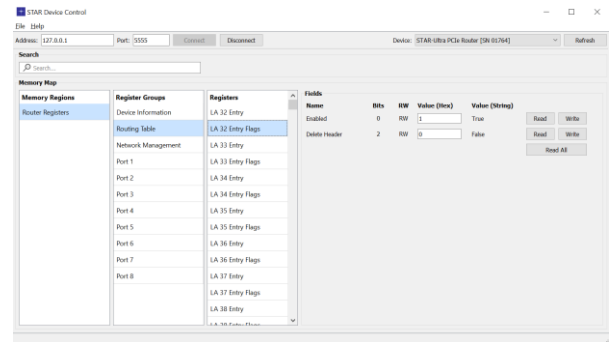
STAR Device Control

File Help

Address: 127.0.0.1 Port: 5555 Connect Disconnect

Device: STAR-Ultra PCIe Router [SN 01764] Refresh

Search

Search...

Memory Map

| Memory Regions |
|---|
| Router Registers |

| Register Groups |
|---|
| Device Information |
| Routing Table |
| Network Management |
| Port 1 |
| Port 2 |
| Port 3 |
| Port 4 |
| Port 5 |
| Port 6 |
| Port 7 |
| Port 8 |

| Registers |
|---|
| LA 32 Entry |
| LA 32 Entry Flags |
| LA 33 Entry |
| LA 33 Entry Flags |
| LA 34 Entry |
| LA 34 Entry Flags |
| LA 35 Entry |
| LA 35 Entry Flags |
| LA 36 Entry |
| LA 36 Entry Flags |
| LA 37 Entry |
| LA 37 Entry Flags |
| LA 38 Entry |
| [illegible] |

Fields

| Name | Bits | RW | Value (Hex) | Value (String) | | |
|---|---|---|---|---|---|---|
| Enabled | 0 | RW | 1 | True | Read | Write |
| Delete Header | 2 | RW | 0 | False | Read | Write |

Read All